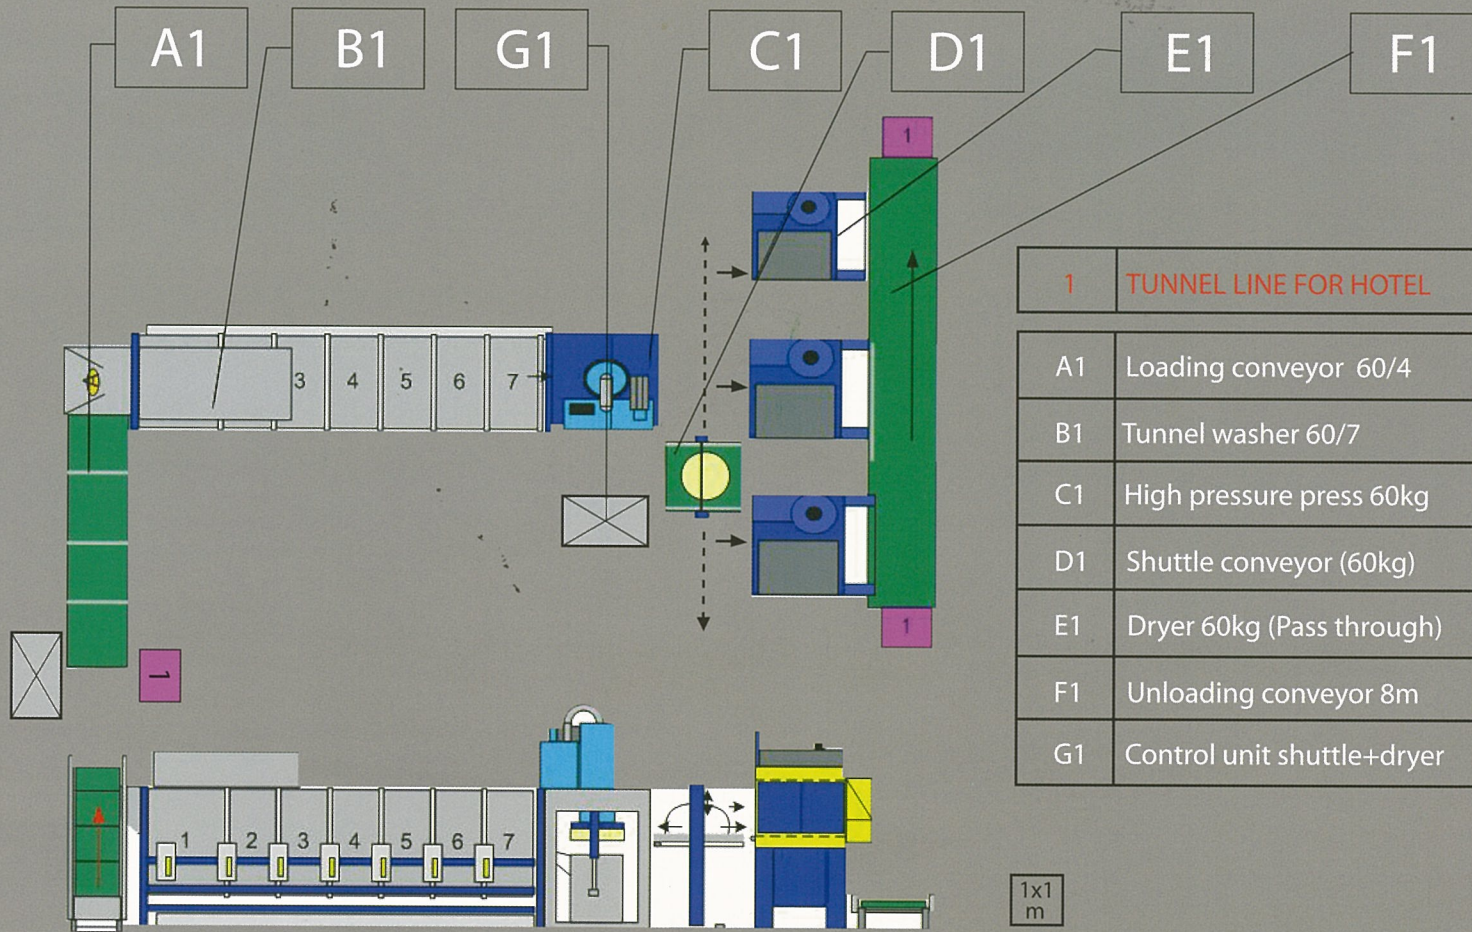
A1
B1
G1
C1
D1
E1
F1

1

3 4 5 6 7

1

1

| 1 | TUNNEL LINE FOR HOTEL |
|---|---|
| A1 | Loading conveyor 60/4 |
| B1 | Tunnel washer 60/7 |
| C1 | High pressure press 60kg |
| D1 | Shuttle conveyor (60kg) |
| E1 | Dryer 60kg (Pass through) |
| F1 | Unloading conveyor 8m |
| G1 | Control unit shuttle+dryer |

1 2 3 4 5 6 7

1x1 m